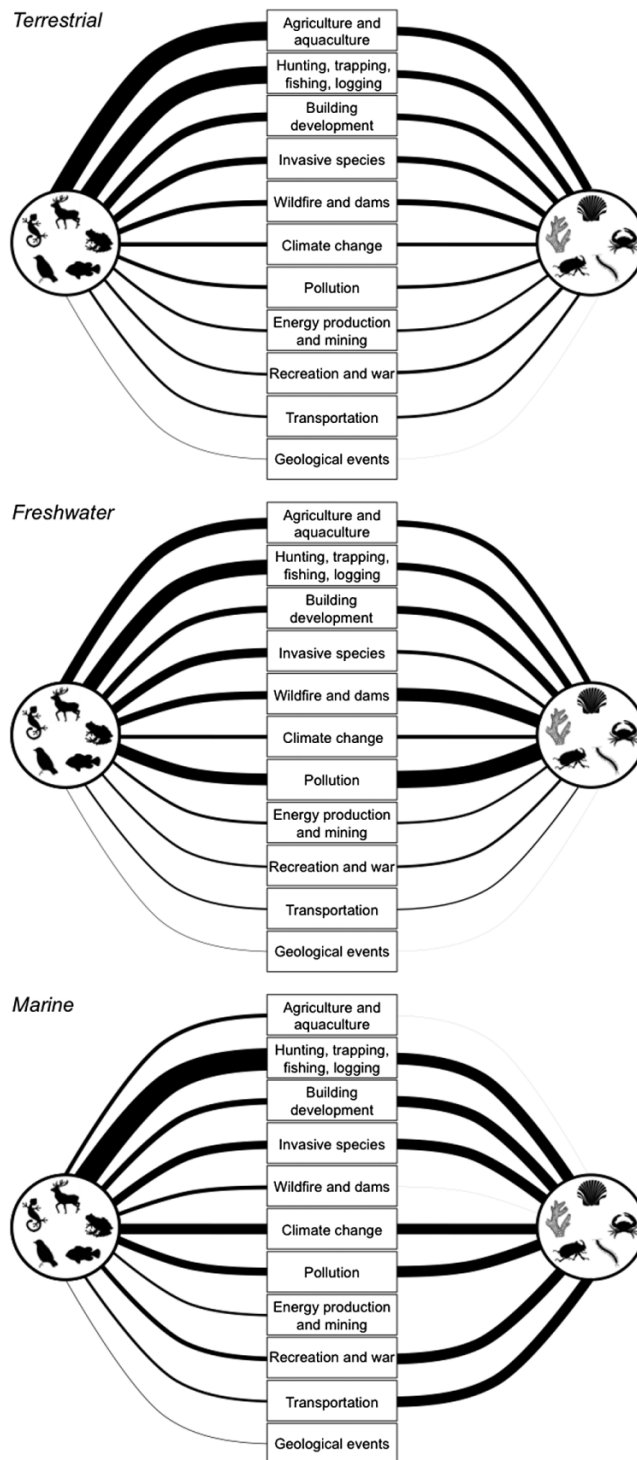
Terrestrial

Agriculture and aquaculture
Hunting, trapping, fishing, logging
Building development
Invasive species
Wildfire and dams
Climate change
Pollution
Energy production and mining
Recreation and war
Transportation
Geological events

Freshwater

Agriculture and aquaculture
Hunting, trapping, fishing, logging
Building development
Invasive species
Wildfire and dams
Climate change
Pollution
Energy production and mining
Recreation and war
Transportation
Geological events

Marine

Agriculture and aquaculture
Hunting, trapping, fishing, logging
Building development
Invasive species
Wildfire and dams
Climate change
Pollution
Energy production and mining
Recreation and war
Transportation
Geological events